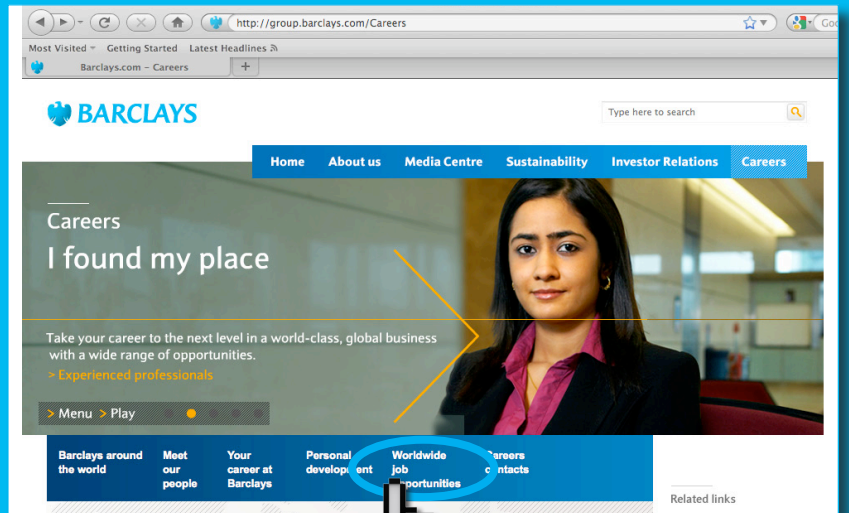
http://group.barclays.com/Careers

Goo

Most Visited Getting Started Latest Headlines

Barclays.com – Careers

BARCLAYS

Type here to search

Home About us Media Centre Sustainability Investor Relations Careers

Careers

I found my place

Take your career to the next level in a world-class, global business with a wide range of opportunities.

> Experienced professionals

> Menu > Play

Barclays around the world

Meet our people

Your career at Barclays

Personal development

Worldwide job opportunities

Careers contacts

Related links